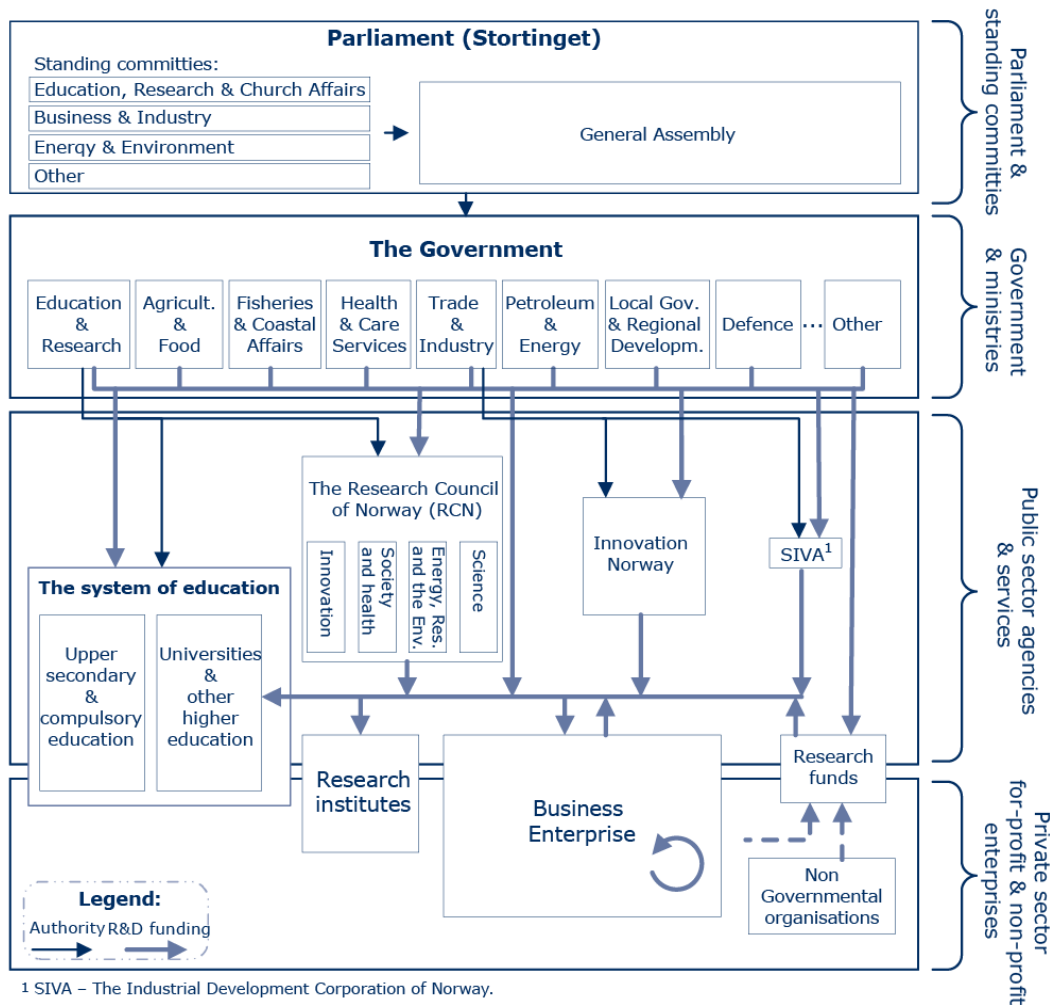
Parliament (Stortinget)

Standing committies:

Education, Research & Church Affairs

Business & Industry

Enerqy & Environment

Other

General Assembly

Parliament & standing committies

The Government

Education & Research

Agricult. & Food

Fisheries & Coastal Affairs

Health & Care Services

Trade & Industry

Petroleum & Energy

Local Gov. & Regional Developm.

Defence

...

Other

Government & ministries

The Research Council of Norway (RCN)

Innovation

Society and health

Energy, Res. and the Env.

Science

Innovation Norway

SIVA$^{1}$

Public sector agencies & services

The system of education

Upper secondary & compulsory education

Universities & other higher education

Research institutes

Business Enterprise

Research funds

Non Governmental organisations

Private sector for-profit & non-profit enterprises

Legend:

Authority

R&D funding

$^{1}$ SIVA – The Industrial Development Corporation of Norway.